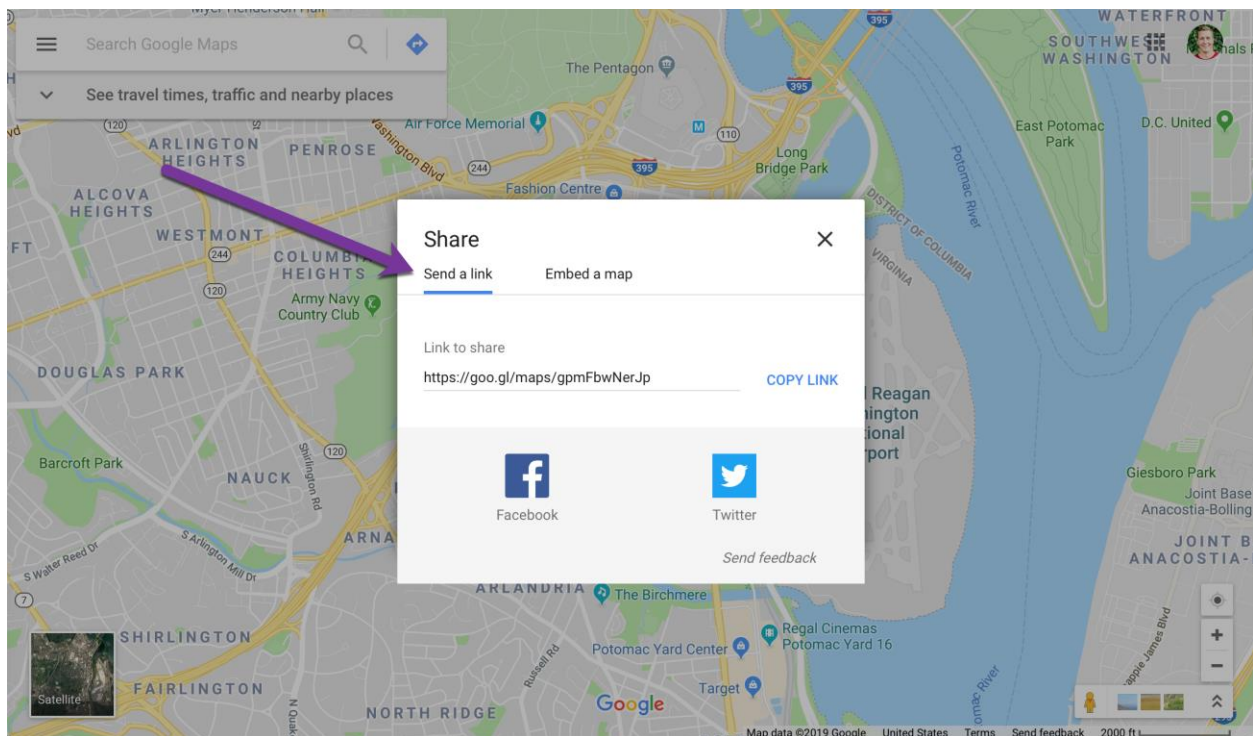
Search Google Maps

See travel times, traffic and nearby places

Share

Send a link Embed a map

Link to share

https://goo.gl/maps/gpmFbwNerJp

COPY LINK

Facebook

Twitter

Send feedback

The Pentagon

395

395

Air Force Memorial

110

244

395

Long Bridge Park

Fashion Centre

120

ARLINGTON HEIGHTS

PENROSE

Washington Blvd

ALCOVA HEIGHTS

WESTMONT

244

COLUMBIA HEIGHTS

120

Army Navy Country Club

DOUGLAS PARK

Barcroft Park

NAUCK

Shirlington Rd

120

ARNA

S Arlington Mill Dr

S Walter Reed Dr

7

SHIRLINGTON

FAIRLINGTON

N Quaker

NORTH RIDGE

ARLANDRIA

The Birchmere

Potomac Yard Center

Regal Cinemas Potomac Yard 16

Target

Russell Rd

Google

Satellite

WATERFRONT

SOUTHWEST WASHINGTON

East Potomac Park

D.C. United

Potomac River

DISTRICT OF COLUMBIA

VIRGINIA

Reagan

ington

tional

rport

Giesboro Park

Joint Base Anacostia-Bolling

JOINT B ANACOSTIA-

Shepherd Parkway... 

River

Map data ©2019 Google United States Terms Send feedback 2000 ft